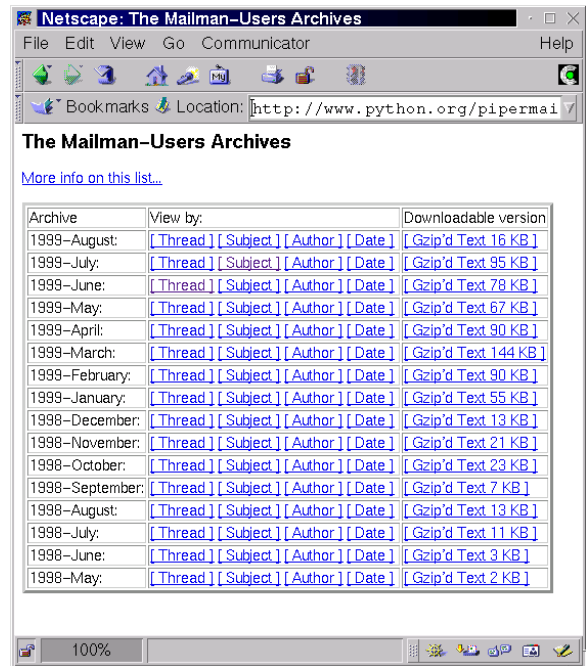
Netscape: The Mailman–Users Archives

File Edit View Go Communicator Help

Bookmarks Location: http://www.python.org/pipermai

The Mailman–Users Archives

More info on this list...

| Archive | View by: | Downloadable version |
|---|---|---|
| 1999–August: | [ Thread ] [ Subject ] [ Author ] [ Date ] | [ Gzip'd Text 16 KB ] |
| 1999–July: | [ Thread ] [ Subject ] [ Author ] [ Date ] | [ Gzip'd Text 95 KB ] |
| 1999–June: | [ Thread ] [ Subject ] [ Author ] [ Date ] | [ Gzip'd Text 78 KB ] |
| 1999–May: | [ Thread ] [ Subject ] [ Author ] [ Date ] | [ Gzip'd Text 67 KB ] |
| 1999–April: | [ Thread ] [ Subject ] [ Author ] [ Date ] | [ Gzip'd Text 90 KB ] |
| 1999–March: | [ Thread ] [ Subject ] [ Author ] [ Date ] | [ Gzip'd Text 144 KB ] |
| 1999–February: | [ Thread ] [ Subject ] [ Author ] [ Date ] | [ Gzip'd Text 90 KB ] |
| 1999–January: | [ Thread ] [ Subject ] [ Author ] [ Date ] | [ Gzip'd Text 55 KB ] |
| 1998–December: | [ Thread ] [ Subject ] [ Author ] [ Date ] | [ Gzip'd Text 13 KB ] |
| 1998–November: | [ Thread ] [ Subject ] [ Author ] [ Date ] | [ Gzip'd Text 21 KB ] |
| 1998–October: | [ Thread ] [ Subject ] [ Author ] [ Date ] | [ Gzip'd Text 23 KB ] |
| 1998–September: | [ Thread ] [ Subject ] [ Author ] [ Date ] | [ Gzip'd Text 7 KB ] |
| 1998–August: | [ Thread ] [ Subject ] [ Author ] [ Date ] | [ Gzip'd Text 13 KB ] |
| 1998–July: | [ Thread ] [ Subject ] [ Author ] [ Date ] | [ Gzip'd Text 11 KB ] |
| 1998–June: | [ Thread ] [ Subject ] [ Author ] [ Date ] | [ Gzip'd Text 3 KB ] |
| 1998–May: | [ Thread ] [ Subject ] [ Author ] [ Date ] | [ Gzip'd Text 2 KB ] |

100%